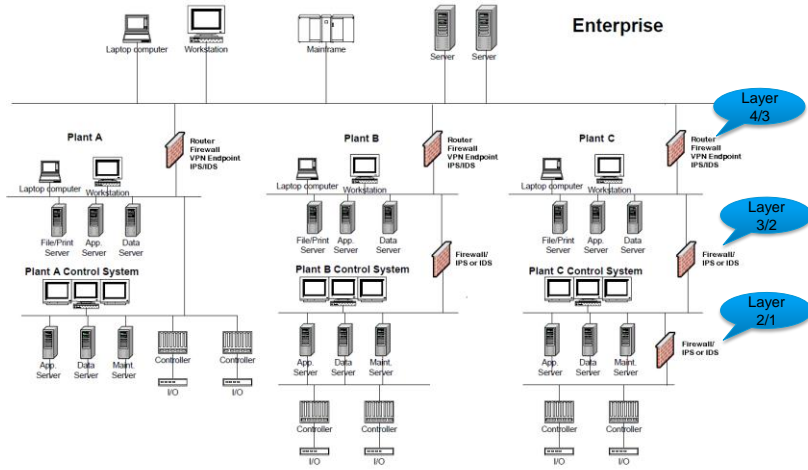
Laptop computer
Workstation
Mainframe
Server
Server
Enterprise

Layer 4/3

Plant A
Router
Firewall
VPN Endpoint
IPS/IDS
Laptop computer
Workstation
File/Print Server
App. Server
Data Server
Plant A Control System
App. Server
Data Server
Maint. Server
Controller
Controller
I/O
I/O

Plant B
Router
Firewall
VPN Endpoint
IPS/IDS
Laptop computer
Workstation
File/Print Server
App. Server
Data Server
Firewall/ IPS or IDS
Plant B Control System
App. Server
Data Server
Maint. Server
Controller
Controller
I/O
I/O

Plant C
Router
Firewall
VPN Endpoint
IPS/IDS
Laptop computer
Workstation
File/Print Server
App. Server
Data Server
Layer 3/2
Firewall/ IPS or IDS
Plant C Control System
Layer 2/1
App. Server
Data Server
Maint. Server
Firewall/ IPS or IDS
Controller
Controller
I/O
I/O